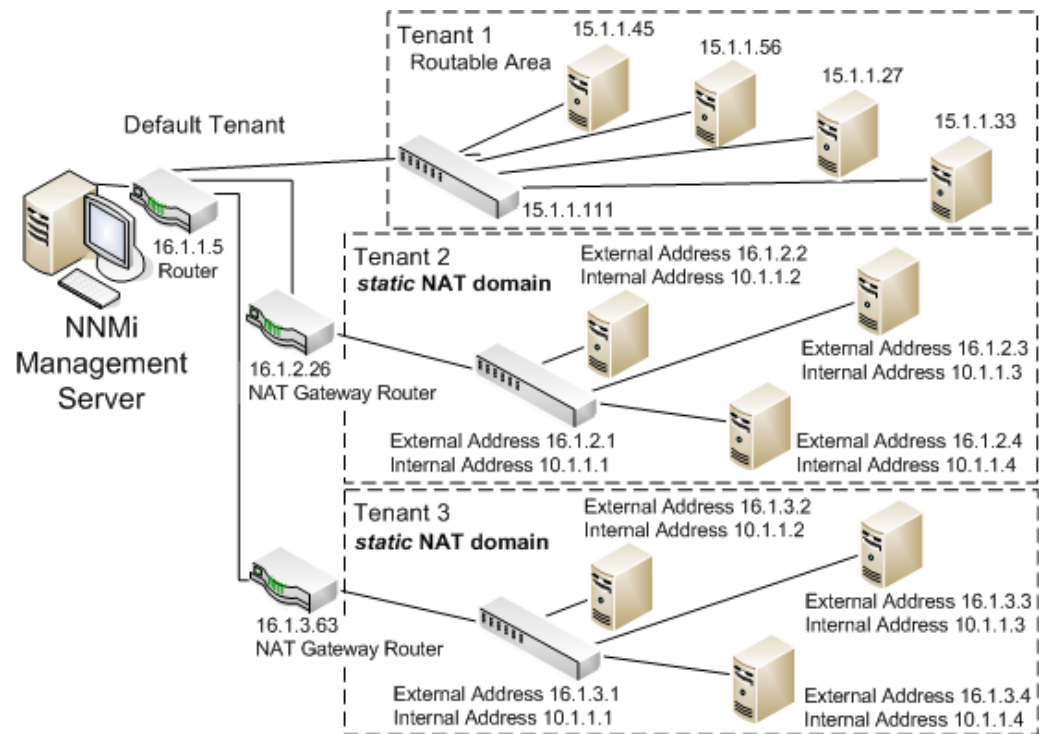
Tenant 1
Routable Area

15.1.1.45
15.1.1.56
15.1.1.27
15.1.1.33

Default Tenant

15.1.1.111

16.1.1.5
Router

NNMi
Management
Server

Tenant 2
*static* NAT domain

External Address 16.1.2.2
Internal Address 10.1.1.2

16.1.2.26
NAT Gateway Router

External Address 16.1.2.3
Internal Address 10.1.1.3

External Address 16.1.2.1
Internal Address 10.1.1.1

External Address 16.1.2.4
Internal Address 10.1.1.4

Tenant 3
*static* NAT domain

External Address 16.1.3.2
Internal Address 10.1.1.2

16.1.3.63
NAT Gateway Router

External Address 16.1.3.3
Internal Address 10.1.1.3

External Address 16.1.3.1
Internal Address 10.1.1.1

External Address 16.1.3.4
Internal Address 10.1.1.4